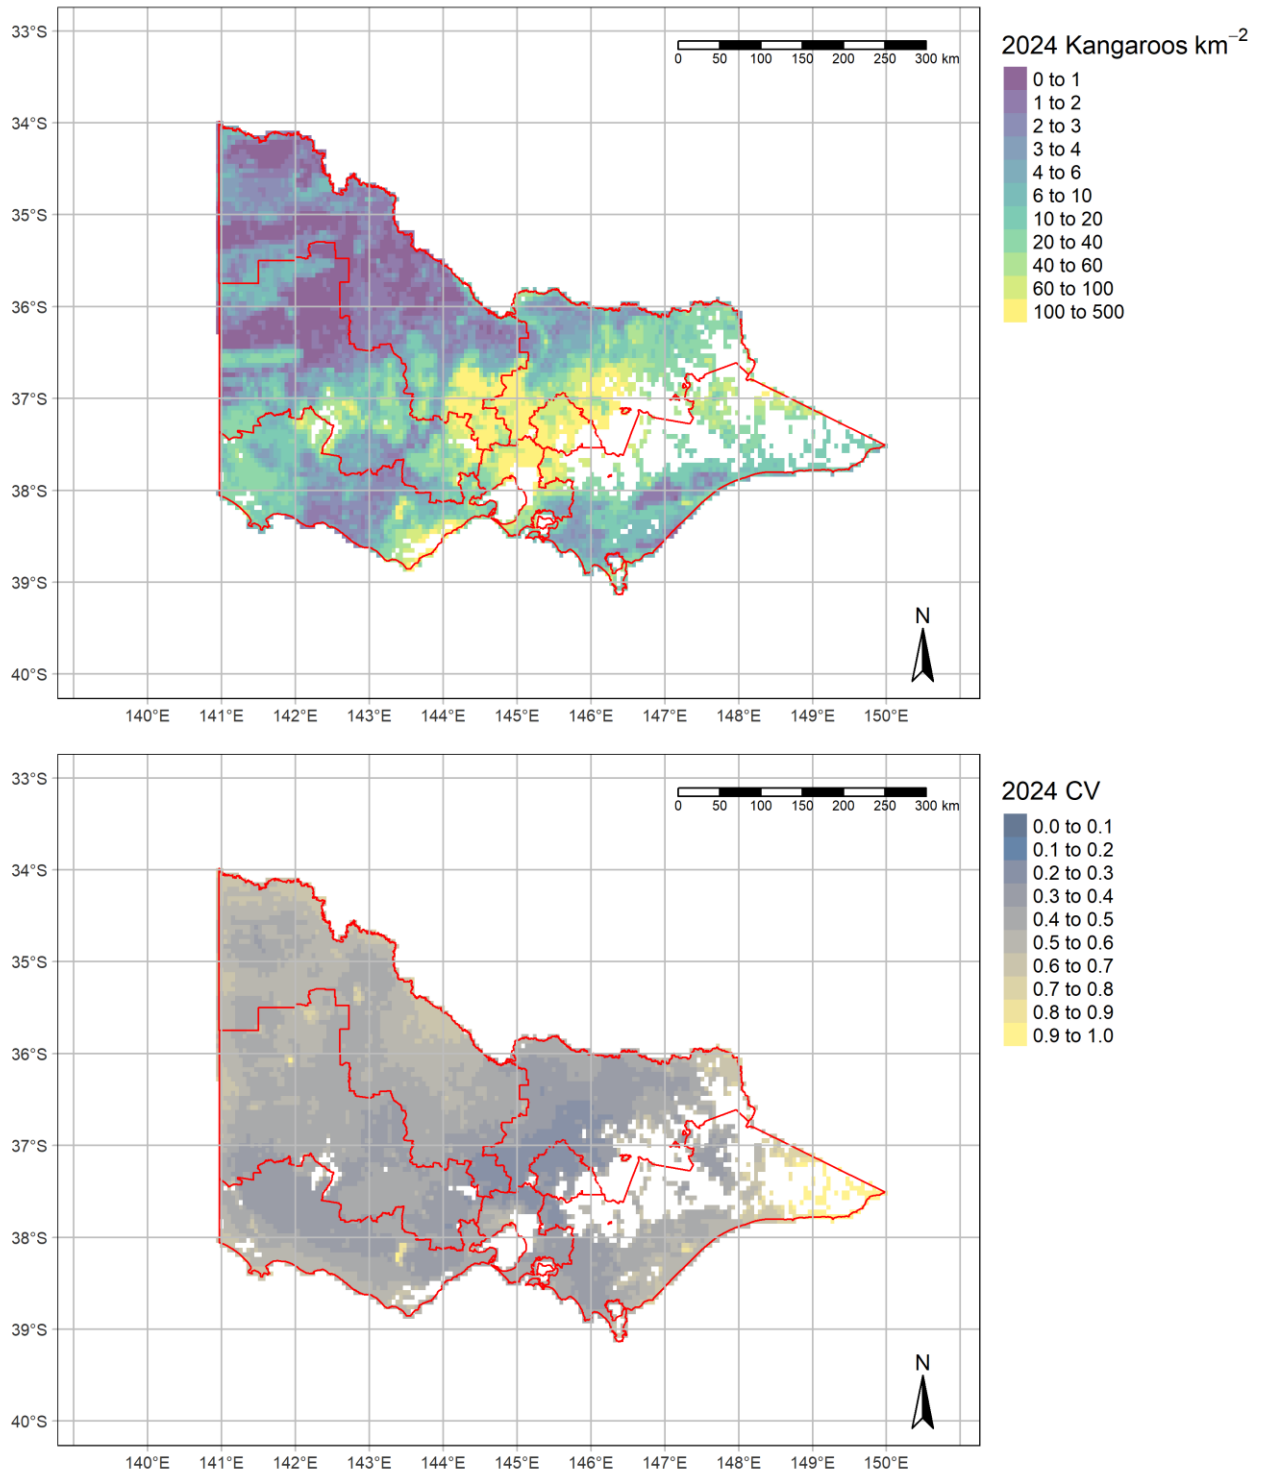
33°S
34°S
35°S
36°S
37°S
38°S
39°S
40°S

0 50 100 150 200 250 300 km

N

140°E 141°E 142°E 143°E 144°E 145°E 146°E 147°E 148°E 149°E 150°E

2024 Kangaroos km$^{-2}$
0 to 1
1 to 2
2 to 3
3 to 4
4 to 6
6 to 10
10 to 20
20 to 40
40 to 60
60 to 100
100 to 500

33°S
34°S
35°S
36°S
37°S
38°S
39°S
40°S

0 50 100 150 200 250 300 km

N

140°E 141°E 142°E 143°E 144°E 145°E 146°E 147°E 148°E 149°E 150°E

2024 CV
0.0 to 0.1
0.1 to 0.2
0.2 to 0.3
0.3 to 0.4
0.4 to 0.5
0.5 to 0.6
0.6 to 0.7
0.7 to 0.8
0.8 to 0.9
0.9 to 1.0